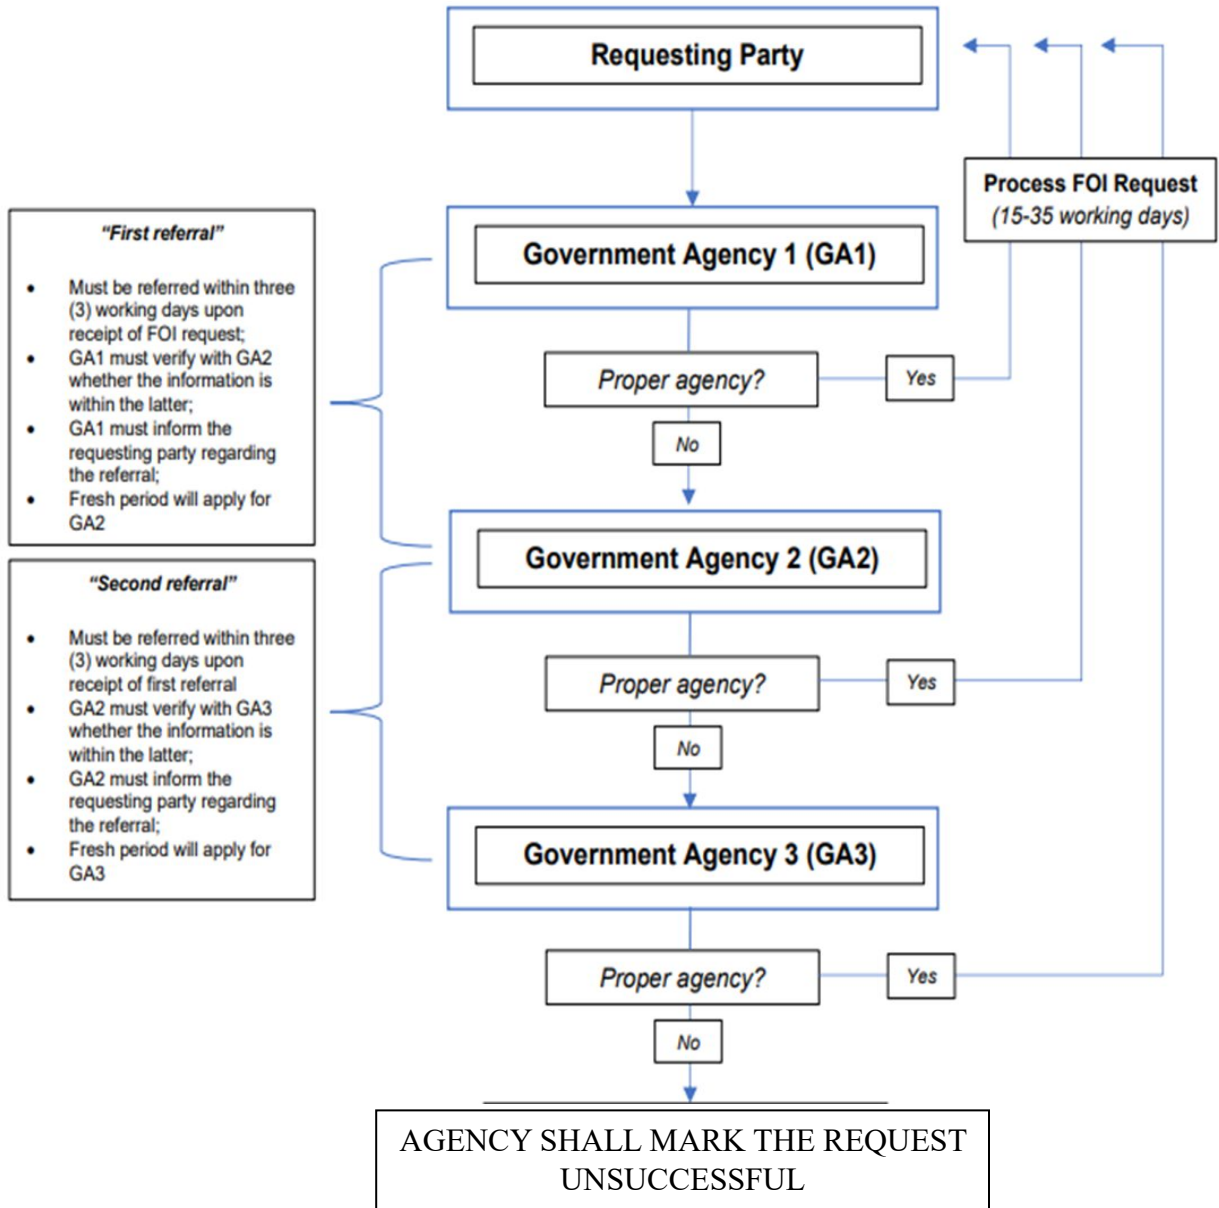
Requesting Party

Process FOI Request
(15-35 working days)

"First referral"

- Must be referred within three (3) working days upon receipt of FOI request;
- GA1 must verify with GA2 whether the information is within the latter;
- GA1 must inform the requesting party regarding the referral;
- Fresh period will apply for GA2

Government Agency 1 (GA1)

Proper agency?

Yes

No

Government Agency 2 (GA2)

"Second referral"

- Must be referred within three (3) working days upon receipt of first referral
- GA2 must verify with GA3 whether the information is within the latter;
- GA2 must inform the requesting party regarding the referral;
- Fresh period will apply for GA3

Proper agency?

Yes

No

Government Agency 3 (GA3)

Proper agency?

Yes

No

AGENCY SHALL MARK THE REQUEST UNSUCCESSFUL